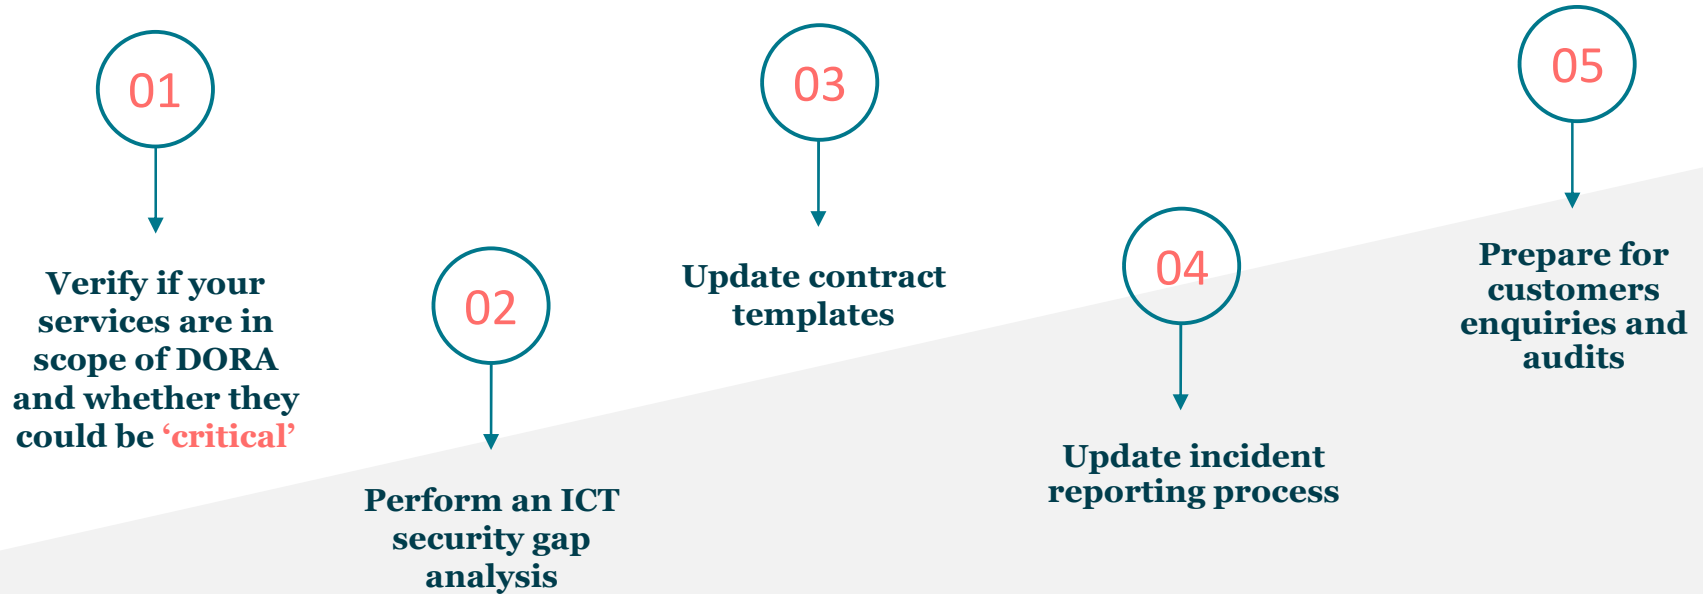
01

Verify if your services are in scope of DORA and whether they could be ‘critical’

02

Perform an ICT security gap analysis

03

Update contract templates

04

Update incident reporting process

05

Prepare for customers enquiries and audits